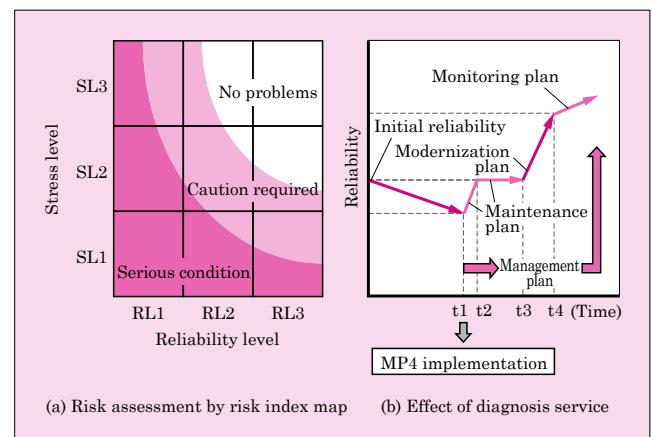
SL3
SL2
SL1
Stress level
No problems
Caution required
Serious condition
RL1 RL2 RL3
Reliability level
(a) Risk assessment by risk index map

Reliability
Monitoring plan
Initial reliability
Modernization plan
Maintenance plan
Management plan
t1 t2 t3 t4 (Time)
MP4 implementation
(b) Effect of diagnosis service